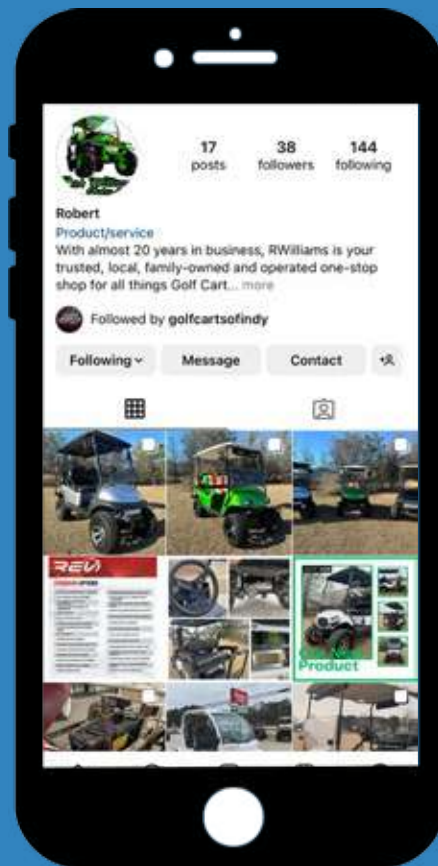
17 posts
38 followers
144 following

Robert
Product/service
With almost 20 years in business, RWilliams is your trusted, local, family-owned and operated one-stop shop for all things Golf Cart... more

Followed by golfcartsofindy

Following
Message
Contact

REV

Product